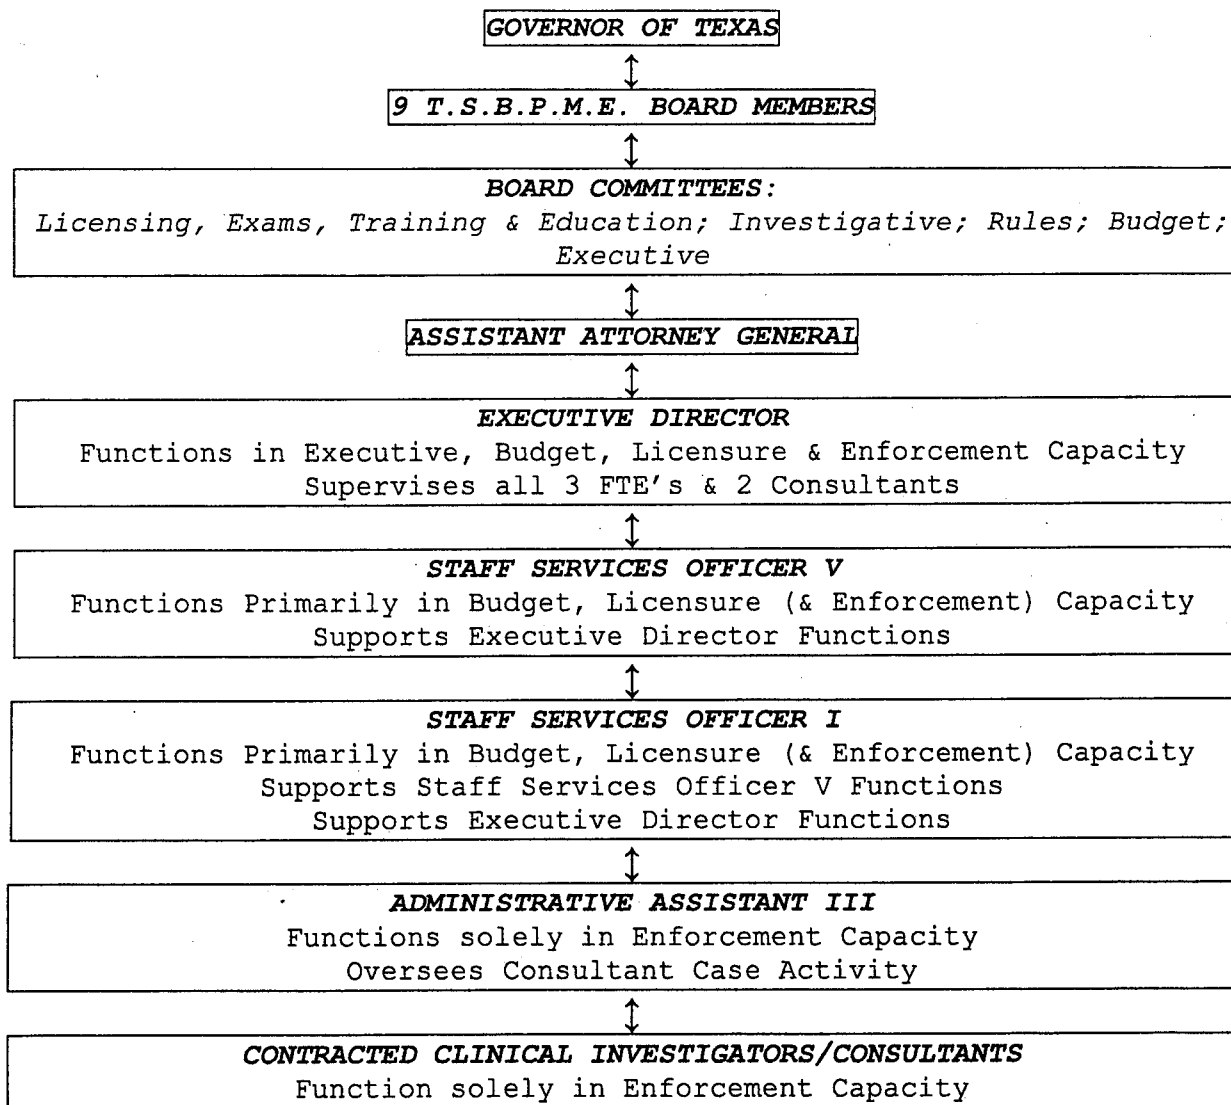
GOVERNOR OF TEXAS

9 T.S.B.P.M.E. BOARD MEMBERS

BOARD COMMITTEES:
Licensing, Exams, Training & Education; Investigative; Rules; Budget; Executive

ASSISTANT ATTORNEY GENERAL

EXECUTIVE DIRECTOR
Functions in Executive, Budget, Licensure & Enforcement Capacity
Supervises all 3 FTE's & 2 Consultants

STAFF SERVICES OFFICER V
Functions Primarily in Budget, Licensure (& Enforcement) Capacity
Supports Executive Director Functions

STAFF SERVICES OFFICER I
Functions Primarily in Budget, Licensure (& Enforcement) Capacity
Supports Staff Services Officer V Functions
Supports Executive Director Functions

ADMINISTRATIVE ASSISTANT III
Functions solely in Enforcement Capacity
Oversees Consultant Case Activity

CONTRACTED CLINICAL INVESTIGATORS/CONSULTANTS
Function solely in Enforcement Capacity